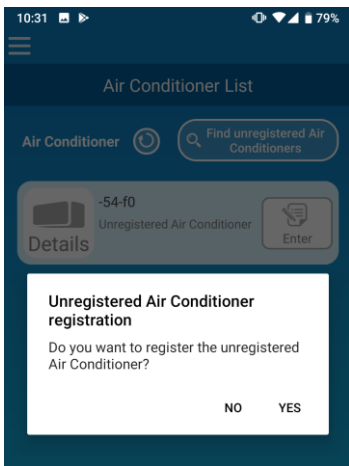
10:31

79%

Air Conditioner List

Air Conditioner

Find unregistered Air Conditioners

-54-f0

Unregistered Air Conditioner

Details

Enter

Unregistered Air Conditioner registration

Do you want to register the unregistered Air Conditioner?

NO

YES